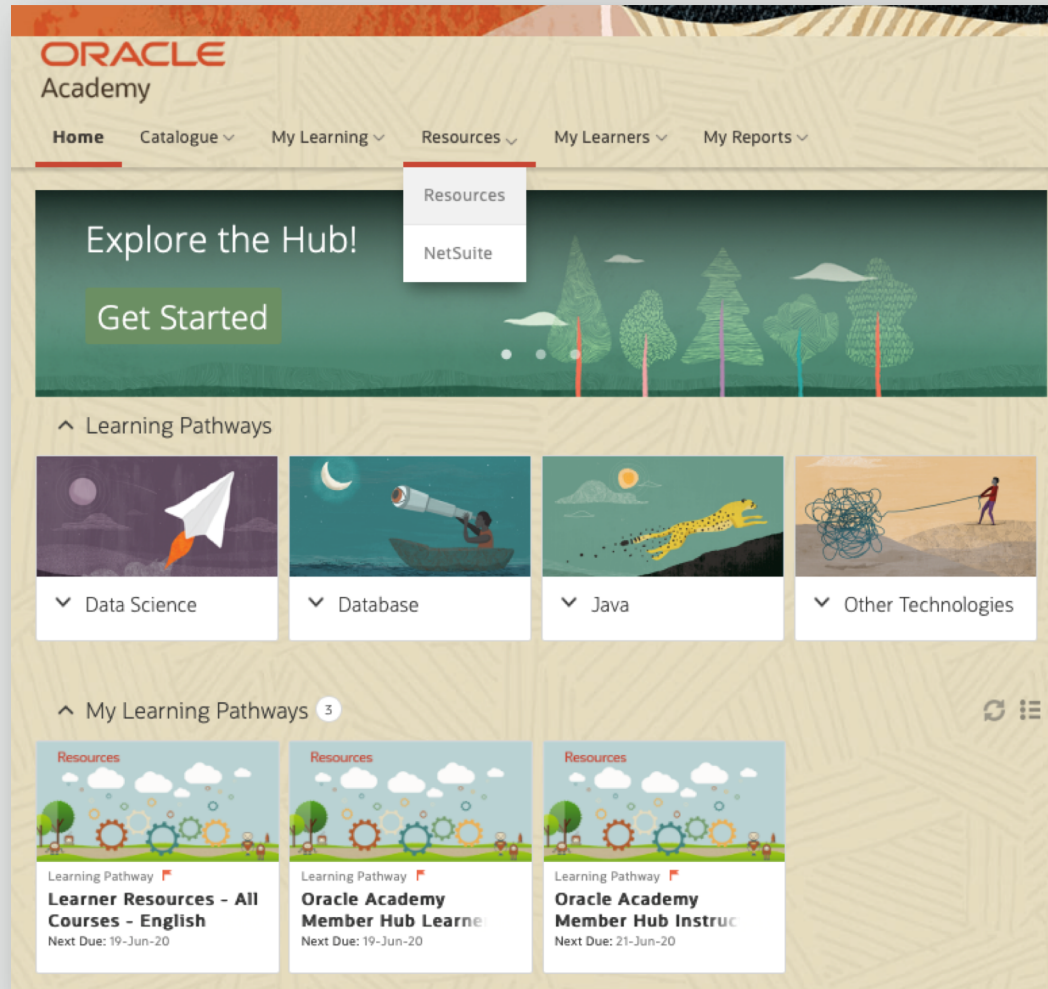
ORACLE
Academy

Home Catalogue My Learning Resources My Learners My Reports

Resources
NetSuite

Explore the Hub!
Get Started

Learning Pathways

Data Science
Database
Java
Other Technologies

My Learning Pathways 3

Resources
Learning Pathway
Learner Resources - All Courses - English
Next Due: 19-Jun-20

Resources
Learning Pathway
Oracle Academy Member Hub Learne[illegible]
Next Due: 19-Jun-20

Resources
Learning Pathway
Oracle Academy Member Hub Instruc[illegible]
Next Due: 21-Jun-20